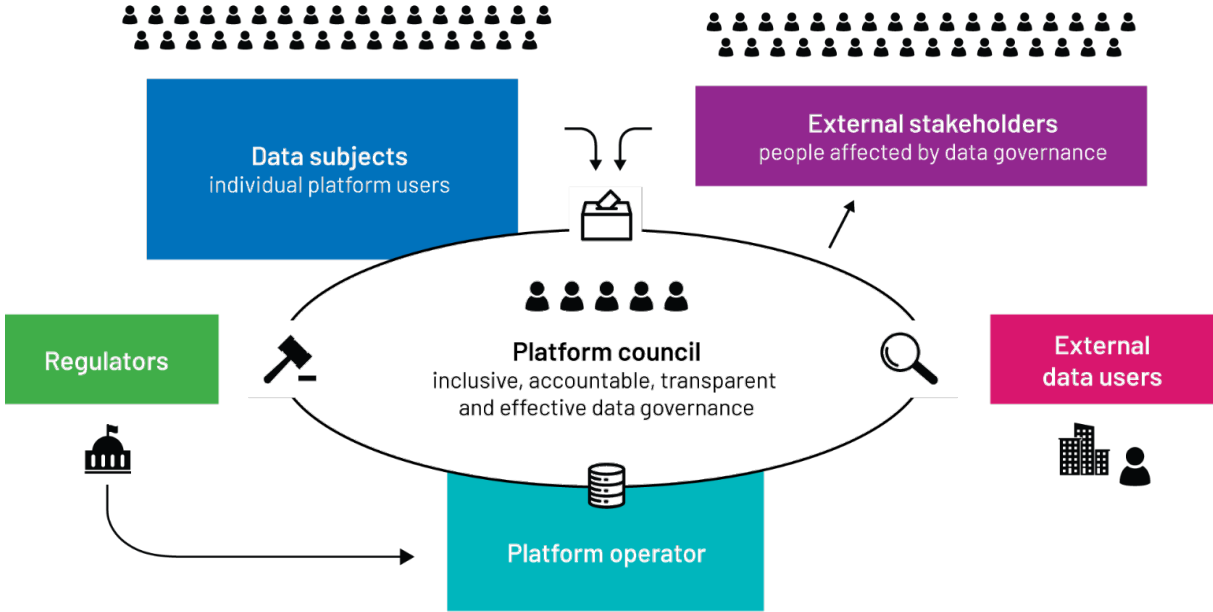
Data subjects
individual platform users

External stakeholders
people affected by data governance

Regulators

Platform council
inclusive, accountable, transparent and effective data governance

External data users

Platform operator